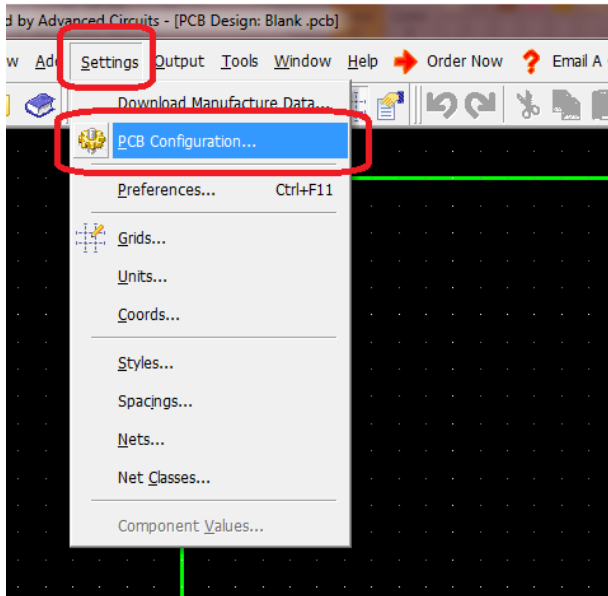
d by Advanced Circuits - [PCB Design: Blank .pcb]

w Add Settings Output Tools Window Help Order Now Email A

Download Manufacture Data...

PCB Configuration...

Preferences... Ctrl+F11

Grids...

Units...

Coords...

Styles...

Spacings...

Nets...

Net Classes...

Component Values...